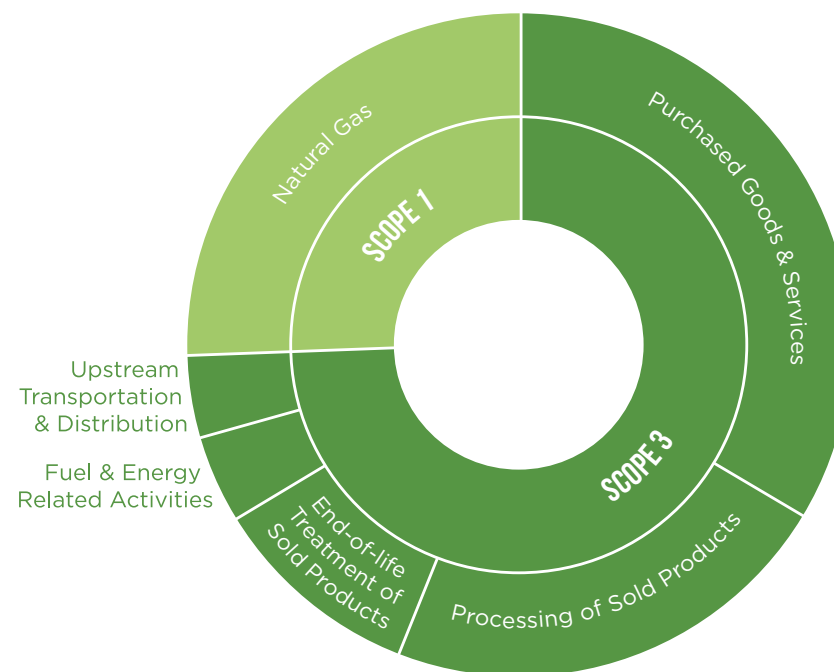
Natural Gas

SCOPE 1

Purchased Goods & Services

SCOPE 3

Upstream Transportation & Distribution

Fuel & Energy Related Activities

End-of-life Treatment of Sold Products

Processing of Sold Products